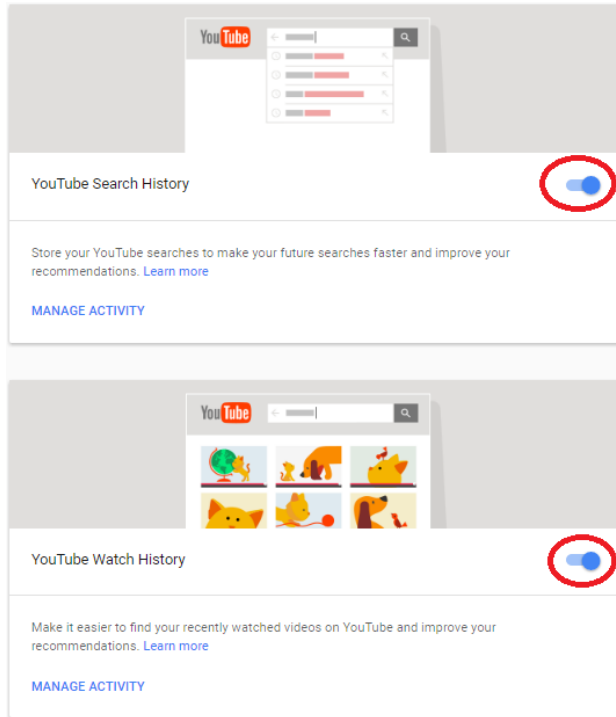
YouTube

YouTube Search History

Store your YouTube searches to make your future searches faster and improve your recommendations. Learn more

MANAGE ACTIVITY

YouTube

YouTube Watch History

Make it easier to find your recently watched videos on YouTube and improve your recommendations. Learn more

MANAGE ACTIVITY